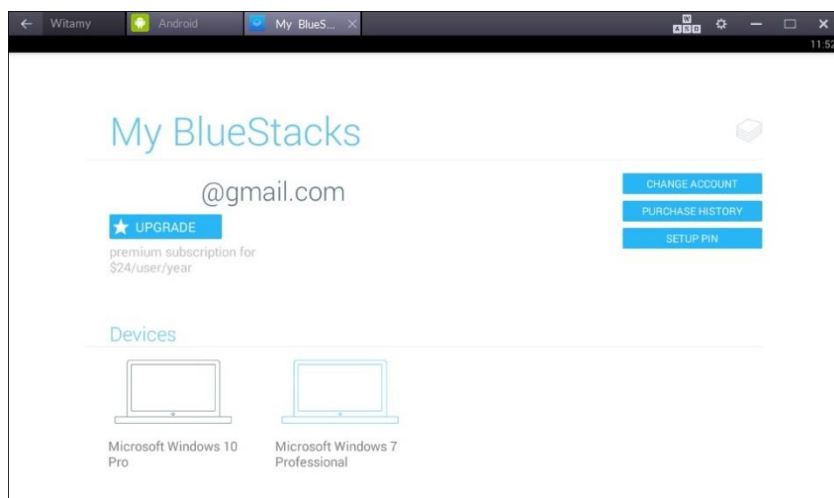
Witamy
Android
My BlueS...
11:52

My BlueStacks

@gmail.com

UPGRADE

premium subscription for $24/user/year

CHANGE ACCOUNT
PURCHASE HISTORY
SETUP PIN

Devices

Microsoft Windows 10 Pro

Microsoft Windows 7 Professional